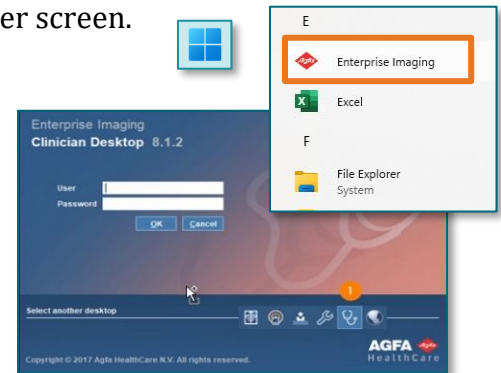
er screen.

E

Enterprise Imaging

Excel

F

File Explorer
System

Enterprise Imaging
Clinician Desktop 8.1.2

User
Password

OK Cancel

Select another desktop

1

AGFA HealthCare

Copyright © 2017 Agfa HealthCare N.V. All rights reserved.